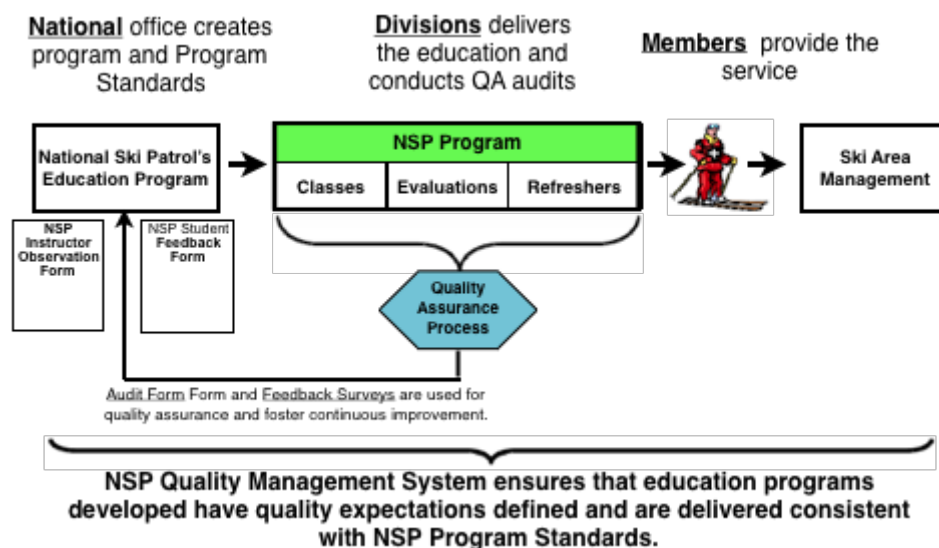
National office creates program and Program Standards

Divisions delivers the education and conducts QA audits

Members provide the service

National Ski Patrol's Education Program

NSP Program

| Classes | Evaluations | Refreshers |
|---|---|---|

Ski Area Management

NSP Instructor Observation Form

NSP Student Feedback Form

Quality Assurance Process

Audit Form Form and Feedback Surveys are used for quality assurance and foster continuous improvement.

NSP Quality Management System ensures that education programs developed have quality expectations defined and are delivered consistent with NSP Program Standards.